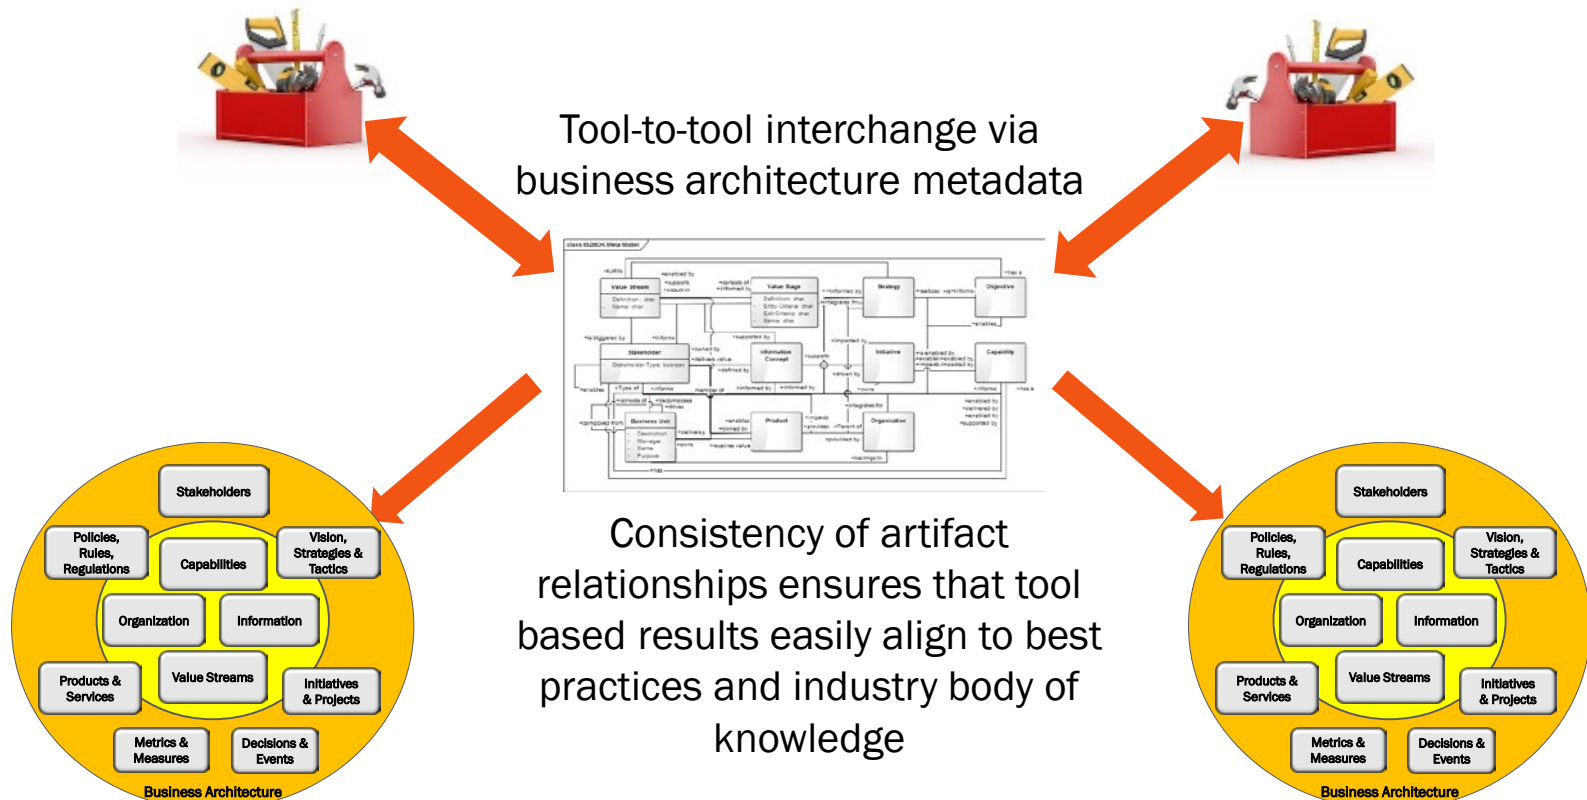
Tool-to-tool interchange via business architecture metadata

Consistency of artifact relationships ensures that tool based results easily align to best practices and industry body of knowledge

Stakeholders
Policies, Rules, Regulations
Capabilities
Vision, Strategies & Tactics
Organization
Information
Products & Services
Value Streams
Initiatives & Projects
Metrics & Measures
Decisions & Events
Business Architecture

Stakeholders
Policies, Rules, Regulations
Capabilities
Vision, Strategies & Tactics
Organization
Information
Products & Services
Value Streams
Initiatives & Projects
Metrics & Measures
Decisions & Events
Business Architecture